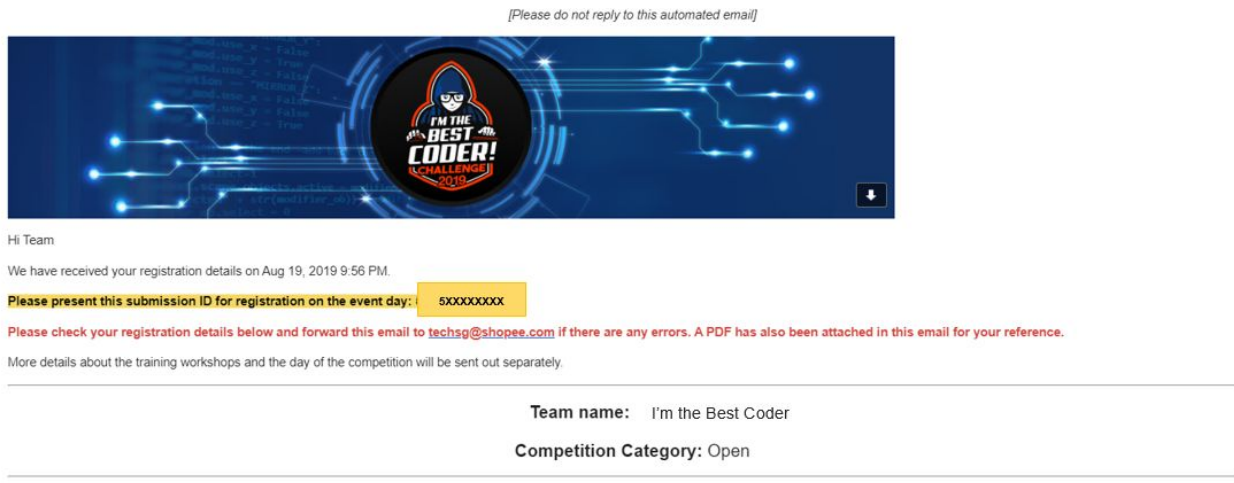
[Please do not reply to this automated email]

I'M THE BEST CODER! CHALLENGE 2019

Hi Team

We have received your registration details on Aug 19, 2019 9:56 PM.

Please present this submission ID for registration on the event day: 5XXXXXXXX

Please check your registration details below and forward this email to techsg@shopee.com if there are any errors. A PDF has also been attached in this email for your reference.

More details about the training workshops and the day of the competition will be sent out separately.

Team name: I'm the Best Coder

Competition Category: Open